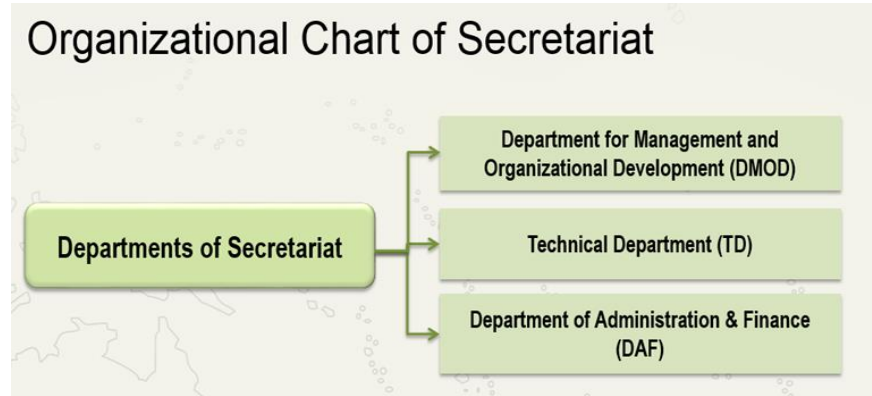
Organizational Chart of Secretariat

Departments of Secretariat

Department for Management and Organizational Development (DMOD)

Technical Department (TD)

Department of Administration & Finance (DAF)